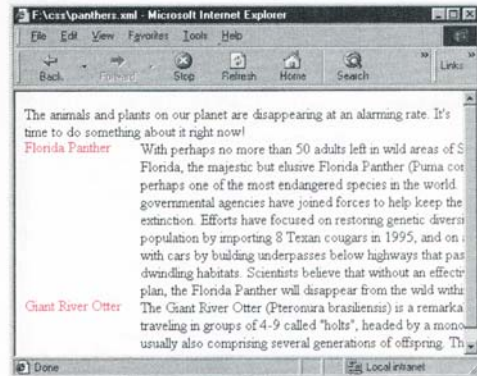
F:\css\panthers.xml - Microsoft Internet Explorer

File Edit View Favorites Tools Help

Back Forward Stop Refresh Home Search Links

The animals and plants on our planet are disappearing at an alarming rate. It's time to do something about it right now!

Florida Panther

With perhaps no more than 50 adults left in wild areas of S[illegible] Florida, the majestic but elusive Florida Panther (Puma co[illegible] perhaps one of the most endangered species in the world. governmental agencies have joined forces to help keep the extinction. Efforts have focused on restoring genetic divers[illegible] population by importing 8 Texan cougars in 1995, and on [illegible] with cars by building underpasses below highways that pa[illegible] dwindling habitats. Scientists believe that without an effect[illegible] plan, the Florida Panther will disappear from the wild with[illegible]

Giant River Otter

The Giant River Otter (Pteronura brasiliensis) is a remarka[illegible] traveling in groups of 4-9 called "holts", headed by a mon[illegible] usually also comprising several generations of offspring. Th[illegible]

Done

Local intranet